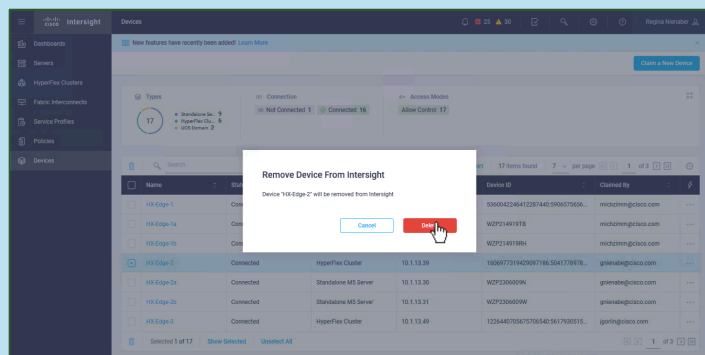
cisco Intersight

Devices

25 30

Regina Nienaber

Dashboards
Servers
HyperFlex Clusters
Fabric Interconnects
Service Profiles
Policies
Devices

New features have recently been added! Learn More

Claim a New Device

Types
17
Standalone Se... 9
HyperFlex Cl... 6
UCS Domain 2

Connection
Not Connected 1
Connected 16

Access Modes
Allow Control 17

Search

17 items found 7 per page 1 of 3

| Name | Stat | | | Device ID | Claimed By |
|---|---|---|---|---|---|
| HX-Edge-1 | Conn | | | 5360042246412287440:5906575656... | michzimm@cisco.com |
| HX-Edge-1a | Conn | | | WZP214919TB | michzimm@cisco.com |
| HX-Edge-1b | Conn | | | WZP214919RH | michzimm@cisco.com |
| HX-Edge-2 | Connected | HyperFlex Cluster | 10.1.13.39 | 1606977319420697186:5041778978... | gnienabe@cisco.com |
| HX-Edge-2a | Connected | Standalone M5 Server | 10.1.13.30 | WZP2306009N | gnienabe@cisco.com |
| HX-Edge-2b | Connected | Standalone M5 Server | 10.1.13.31 | WZP2306009W | gnienabe@cisco.com |
| HX-Edge-3 | Connected | HyperFlex Cluster | 10.1.13.49 | 1226440705675065401:5617930515... | jgorlin@cisco.com |

Selected 1 of 17 Show Selected Unselect All

1 of 3

Remove Device From Intersight

Device "HX-Edge-2" will be removed from Intersight

Cancel
Delete